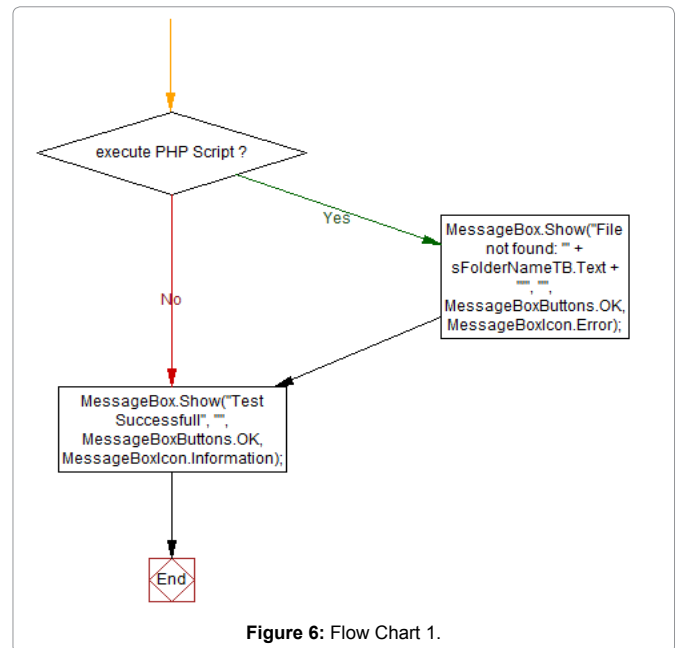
execute PHP Script ?

Yes

MessageBox.Show("File not found: "" + sFolderNameTB.Text + "", "", MessageBoxButtons.OK, MessageBoxIcon.Error);

No

MessageBox.Show("Test Successfull", "", MessageBoxButtons.OK, MessageBoxIcon.Information);

End

**Figure 6:** Flow Chart 1.